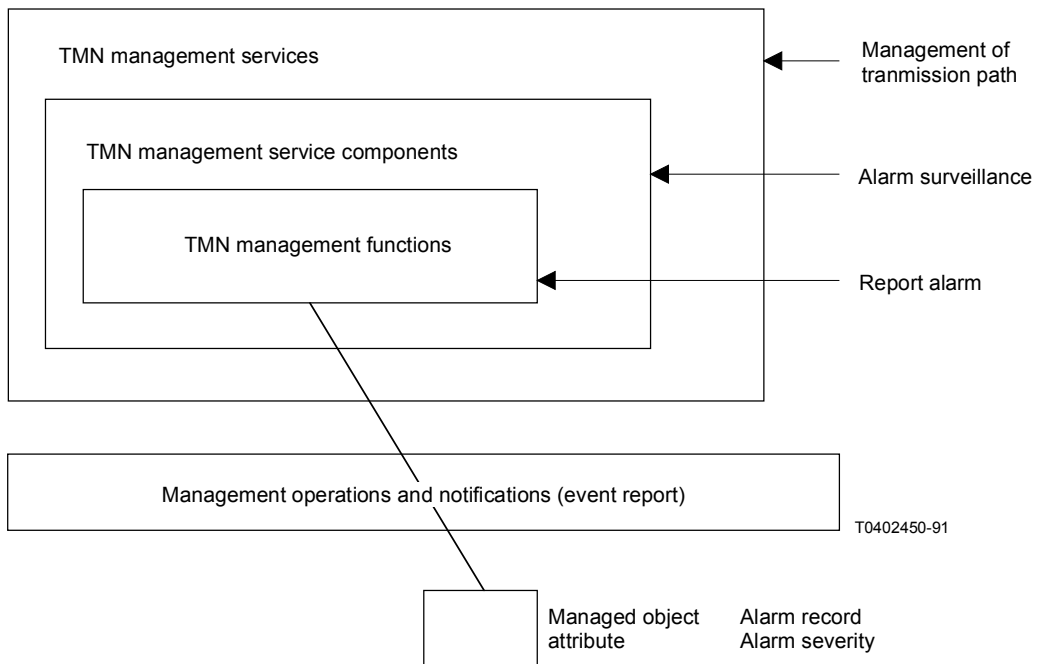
TMN management services

Management of tranmission path

TMN management service components

Alarm surveillance

TMN management functions

Report alarm

Management operations and notifications (event report)

T0402450-91

Managed object attribute

Alarm record
Alarm severity